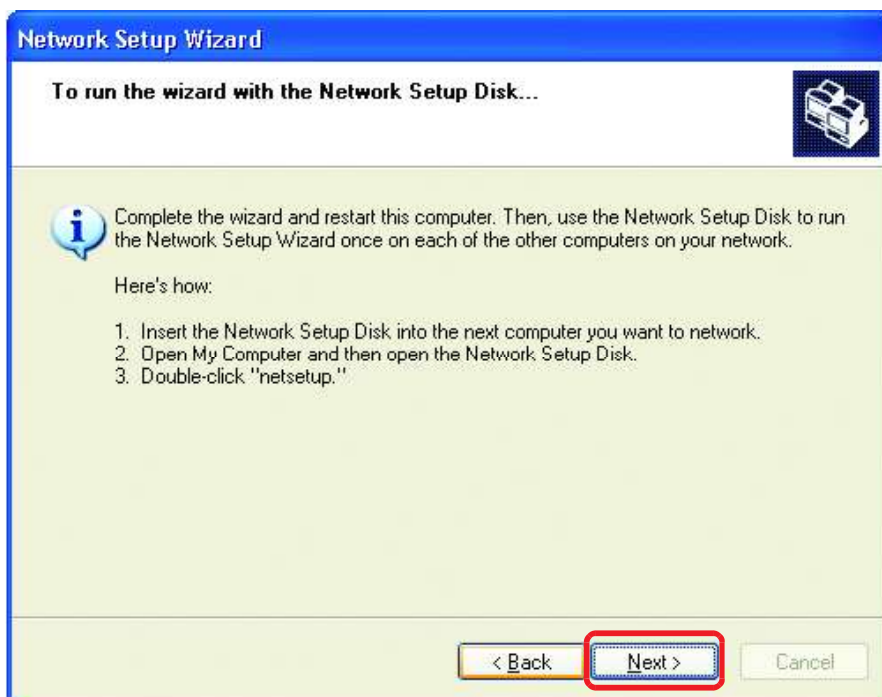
Network Setup Wizard

To run the wizard with the Network Setup Disk...

Complete the wizard and restart this computer. Then, use the Network Setup Disk to run the Network Setup Wizard once on each of the other computers on your network.

Here's how:

1. Insert the Network Setup Disk into the next computer you want to network.
2. Open My Computer and then open the Network Setup Disk.
3. Double-click "netsetup."

< Back
Next >
Cancel